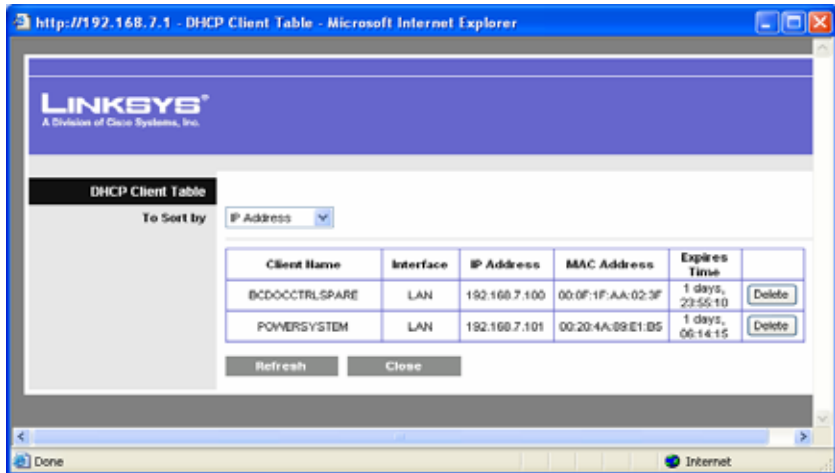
http://192.168.7.1 - DHCP Client Table - Microsoft Internet Explorer

LINKSYS®
A Division of Cisco Systems, Inc.

DHCP Client Table

To Sort by IP Address

| Client Name | Interface | IP Address | MAC Address | Expires Time | |
|---|---|---|---|---|---|
| BCDOCCTRLSPARE | LAN | 192.168.7.100 | 00:0F:1F:AA:02:3F | 1 days, 23:55:10 | Delete |
| POWERSYSTEM | LAN | 192.168.7.101 | 00:20:4A:89:E1:B5 | 1 days, 06:14:15 | Delete |

Refresh Close

Done Internet